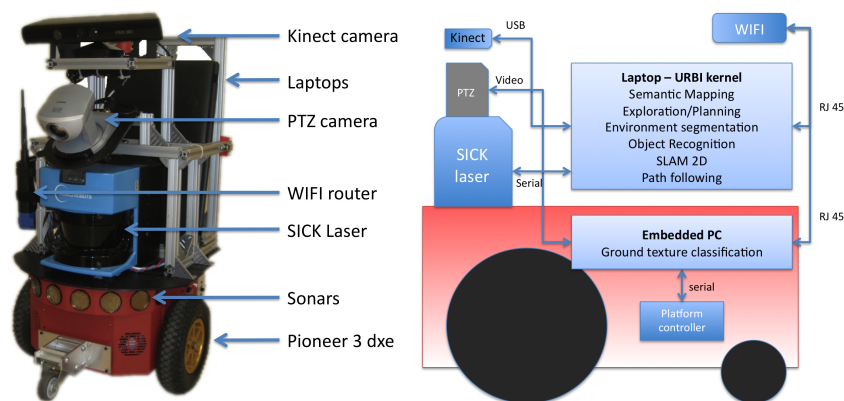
Kinect camera
Laptops
PTZ camera
WIFI router
SICK Laser
Sonars
Pioneer 3 dxe

Kinect
USB
WIFI
PTZ
Video
Laptop – URBI kernel
Semantic Mapping
Exploration/Planning
Environment segmentation
Object Recognition
SLAM 2D
Path following
RJ 45
SICK laser
Serial
RJ 45
Embedded PC
Ground texture classification
serial
Platform controller